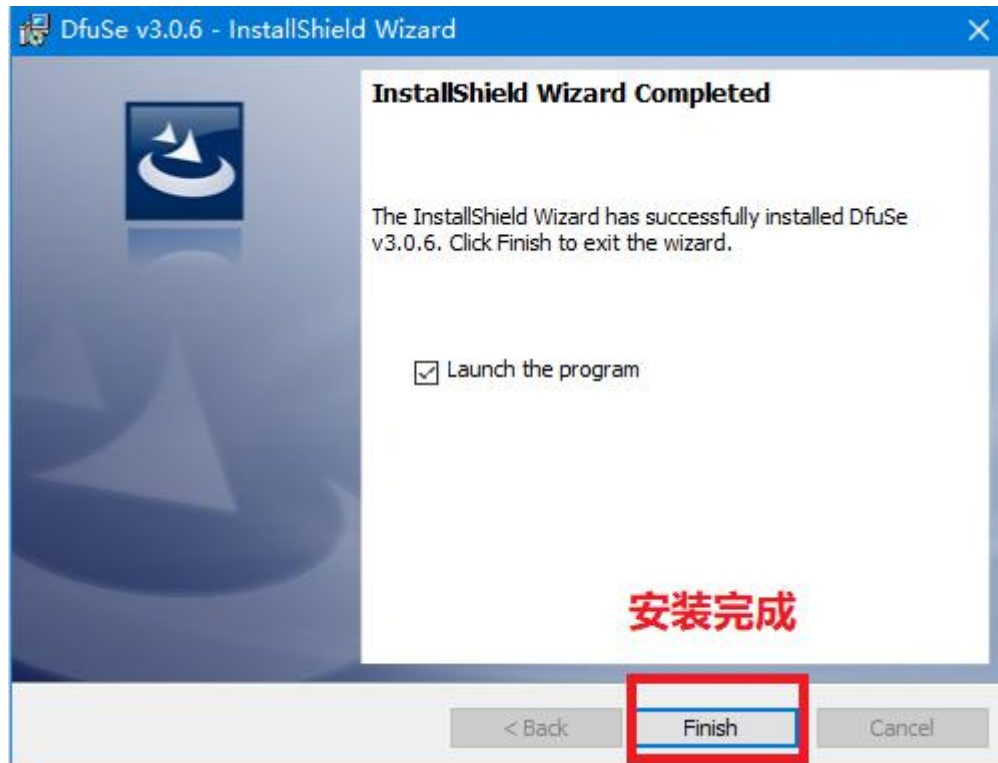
DfuSe v3.0.6 - InstallShield Wizard

InstallShield Wizard Completed

The InstallShield Wizard has successfully installed DfuSe v3.0.6. Click Finish to exit the wizard.

Launch the program

安装完成

< Back

Finish

Cancel